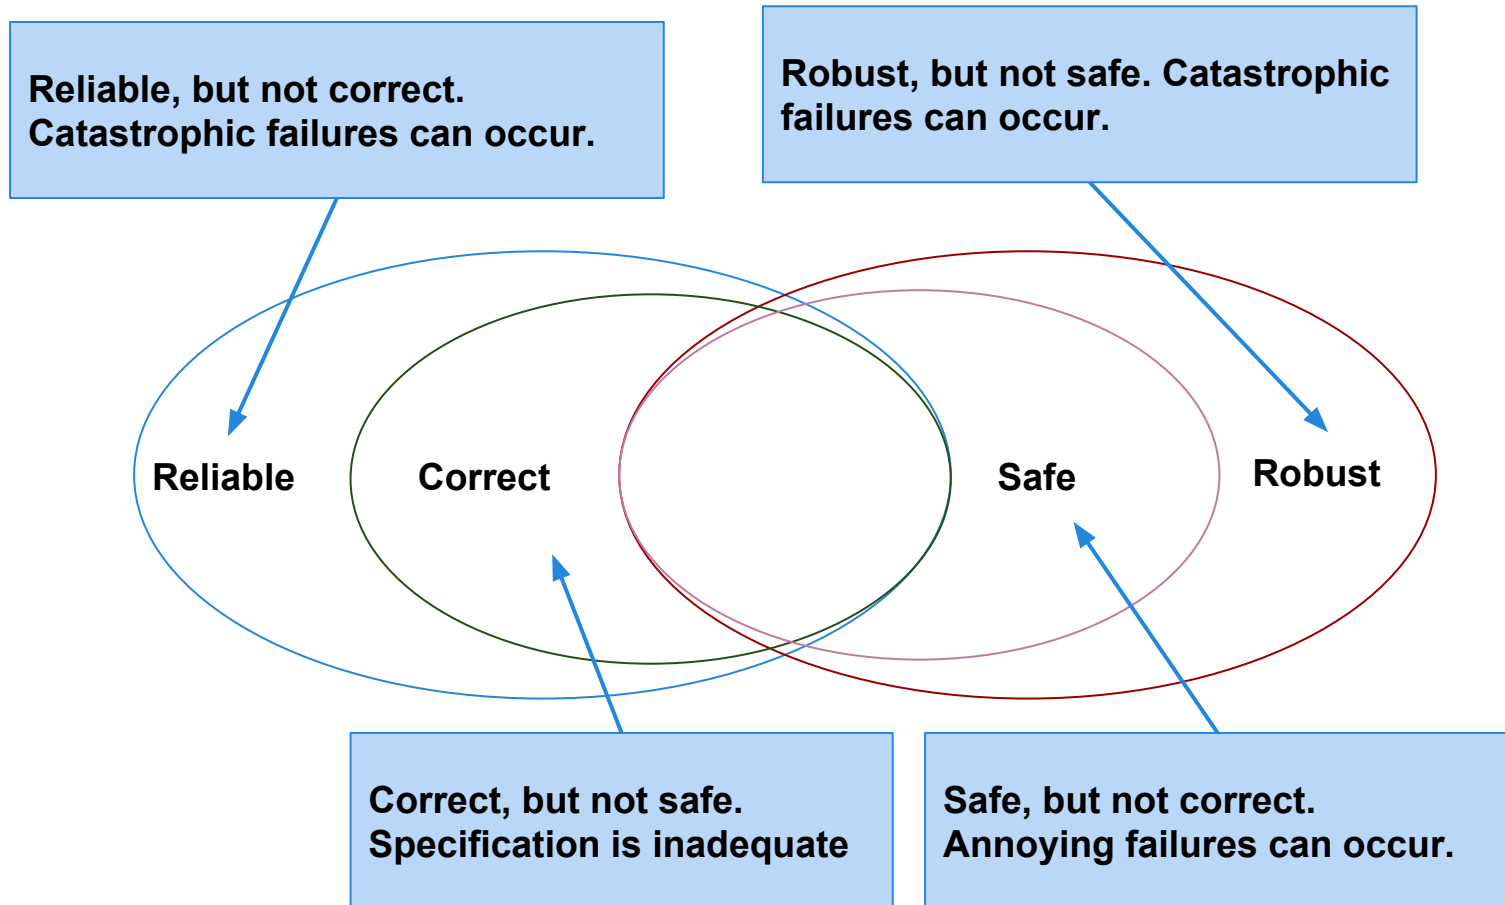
Reliable, but not correct. Catastrophic failures can occur.

Robust, but not safe. Catastrophic failures can occur.

Reliable

Correct

Safe

Robust

Correct, but not safe. Specification is inadequate

Safe, but not correct. Annoying failures can occur.